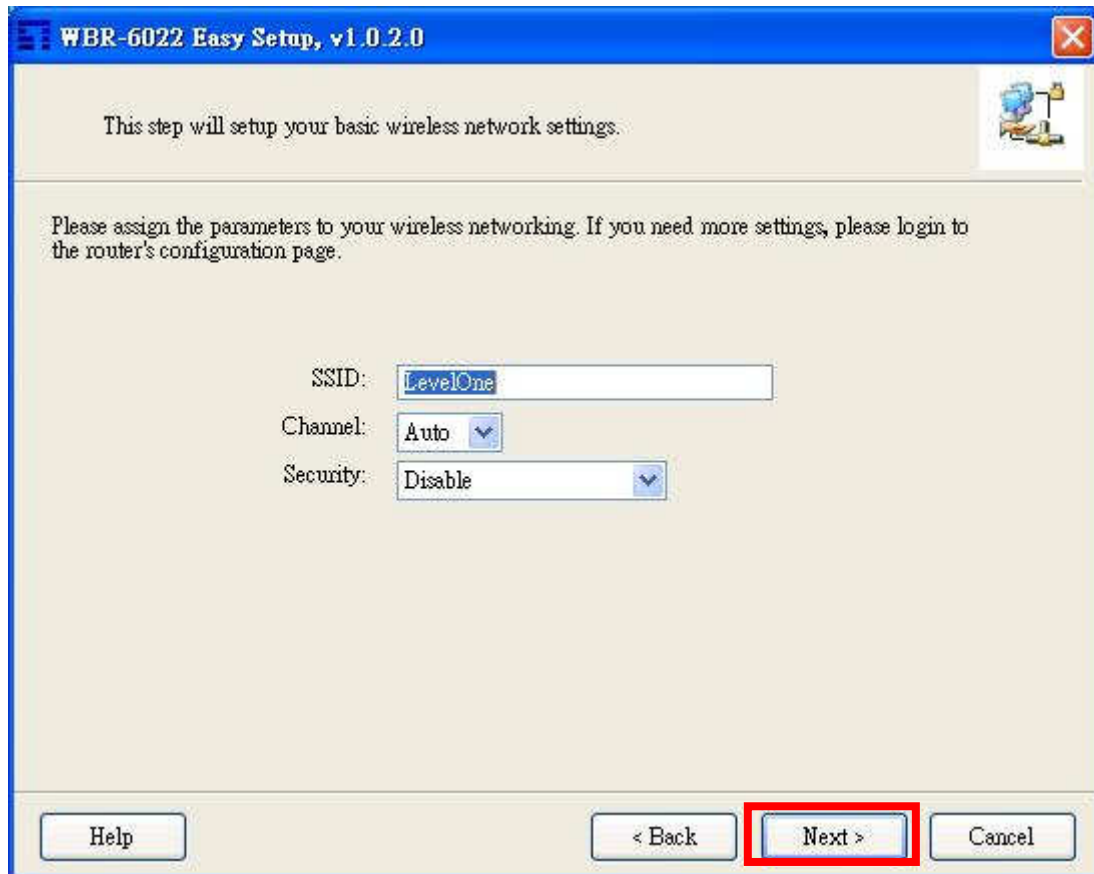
WBR-6022 Easy Setup, v1.0.2.0

This step will setup your basic wireless network settings.

Please assign the parameters to your wireless networking. If you need more settings, please login to the router's configuration page.

SSID: LevelOne

Channel: Auto

Security: Disable

Help

< Back

Next >

Cancel